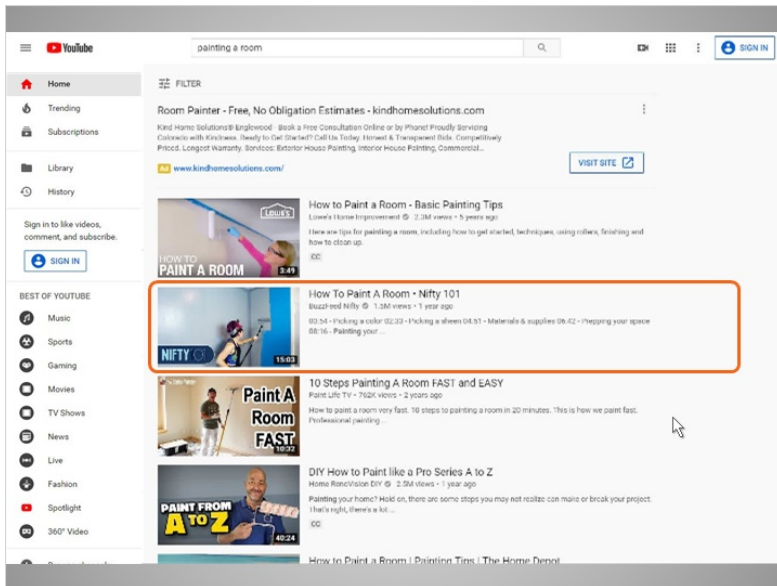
YouTube

painting a room

SIGN IN

Home
Trending
Subscriptions
Library
History

Sign in to like videos, comment, and subscribe.

SIGN IN

BEST OF YOUTUBE
Music
Sports
Gaming
Movies
TV Shows
News
Live
Fashion
Spotlight
360° Video

FILTER

Room Painter - Free, No Obligation Estimates - kindhomesolutions.com

Kind Home Solutions® Englewood · Book a Free Consultation Online or by Phone! Proudly Servicing Colorado with Kindness. Ready to Get Started? Call Us Today. Honest & Transparent Bids. Competitively Priced. Longest Warranty. Services: Exterior House Painting, Interior House Painting, Commercial...

Ad www.kindhomesolutions.com/

VISIT SITE

How to Paint a Room - Basic Painting Tips
Lowe's Home Improvement · 2.3M views · 5 years ago
Here are tips for painting a room, including how to get started, techniques, using rollers, finishing and how to clean up.
CC
LOWE'S
HOW TO
PAINT A ROOM
3:49

How To Paint A Room - Nifty 101
BuzzFeed Nifty · 1.5M views · 1 year ago
00:54 - Picking a color 02:33 - Picking a sheen 04:51 - Materials & supplies 06:42 - Prepping your space 08:16 - Painting your ...
NIFTY
15:03

10 Steps Painting A Room FAST and EASY
Paint Life TV · 762K views · 2 years ago
How to paint a room very fast. 10 steps to painting a room in 20 minutes. This is how we paint fast. Professional painting ...
Paint A Room FAST
10:32

DIY How to Paint like a Pro Series A to Z
Home RenoVision DIY · 2.5M views · 4 years ago
Painting your home? Hold on, there are some stops you may not realize can make or break your project. That's right, there's a lot ...
CC
PAINT FROM A TO Z
40:24

How to Paint a Room | Painting Tips | The Home Depot